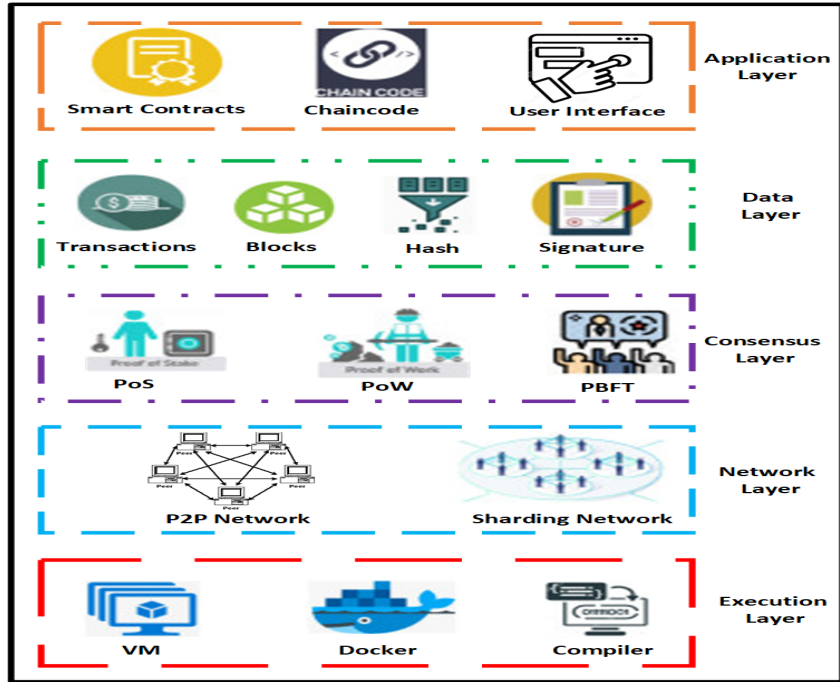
Smart Contracts

CHAIN CODE

Chaincode

User Interface

Application Layer

Transactions

Blocks

Hash

Signature

Data Layer

Proof of Stake

PoS

Proof of Work

PoW

PBFT

Consensus Layer

Peer

Peer

Peer

Peer

Peer

Peer

P2P Network

Sharding Network

Network Layer

VM

Docker

Compiler

Execution Layer